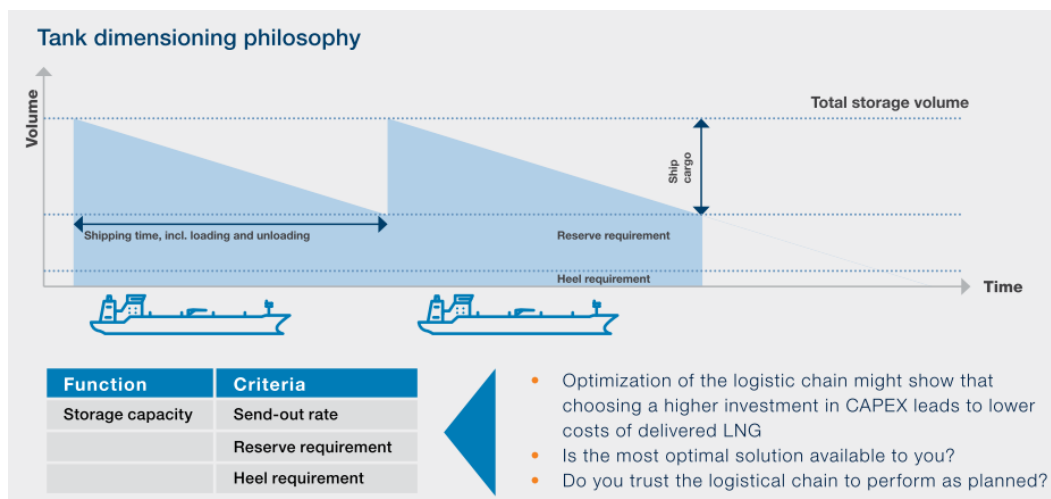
Tank dimensioning philosophy

Volume

Total storage volume

Ship cargo

Shipping time, incl. loading and unloading

Reserve requirement

Heel requirement

Time

| Function | Criteria |
|---|---|
| Storage capacity | Send-out rate |
| | Reserve requirement |
| | Heel requirement |

• Optimization of the logistic chain might show that choosing a higher investment in CAPEX leads to lower costs of delivered LNG
• Is the most optimal solution available to you?
• Do you trust the logistical chain to perform as planned?